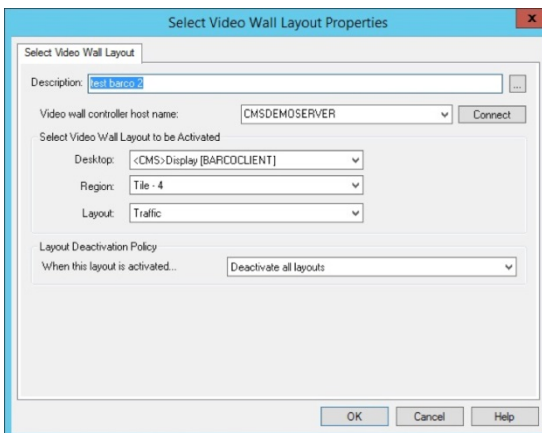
Select Video Wall Layout Properties

Select Video Wall Layout

Description: test barco 2

...

Video wall controller host name: CMSDEMOSERVER

Connect

Select Video Wall Layout to be Activated

Desktop: <CMS>Display [BARCOCLIENT]

Region: Tile - 4

Layout: Traffic

Layout Deactivation Policy

When this layout is activated... Deactivate all layouts

OK

Cancel

Help